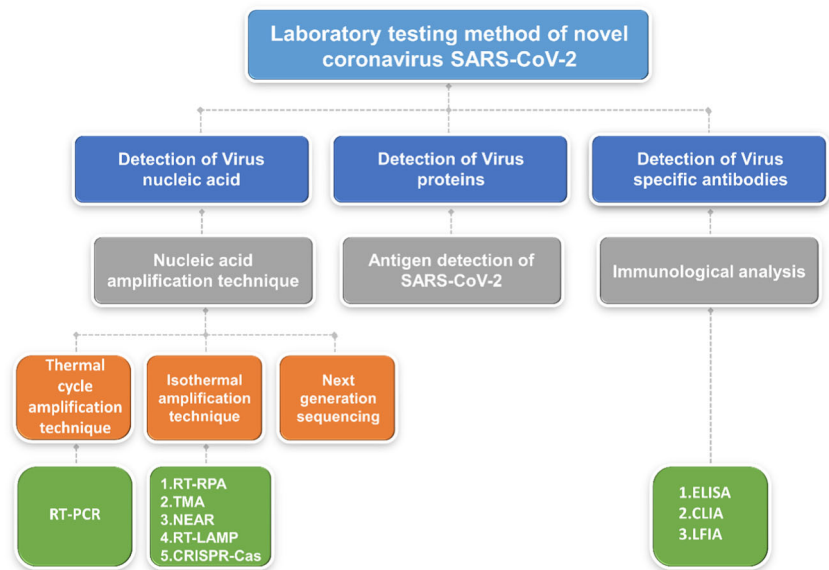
Laboratory testing method of novel coronavirus SARS-CoV-2

Detection of Virus nucleic acid

Detection of Virus proteins

Detection of Virus specific antibodies

Nucleic acid amplification technique

Antigen detection of SARS-CoV-2

Immunological analysis

Thermal cycle amplification technique

Isothermal amplification technique

Next generation sequencing

RT-PCR

1.RT-RPA
2.TMA
3.NEAR
4.RT-LAMP
5.CRISPR-Cas

1.ELISA
2.CLIA
3.LFIA